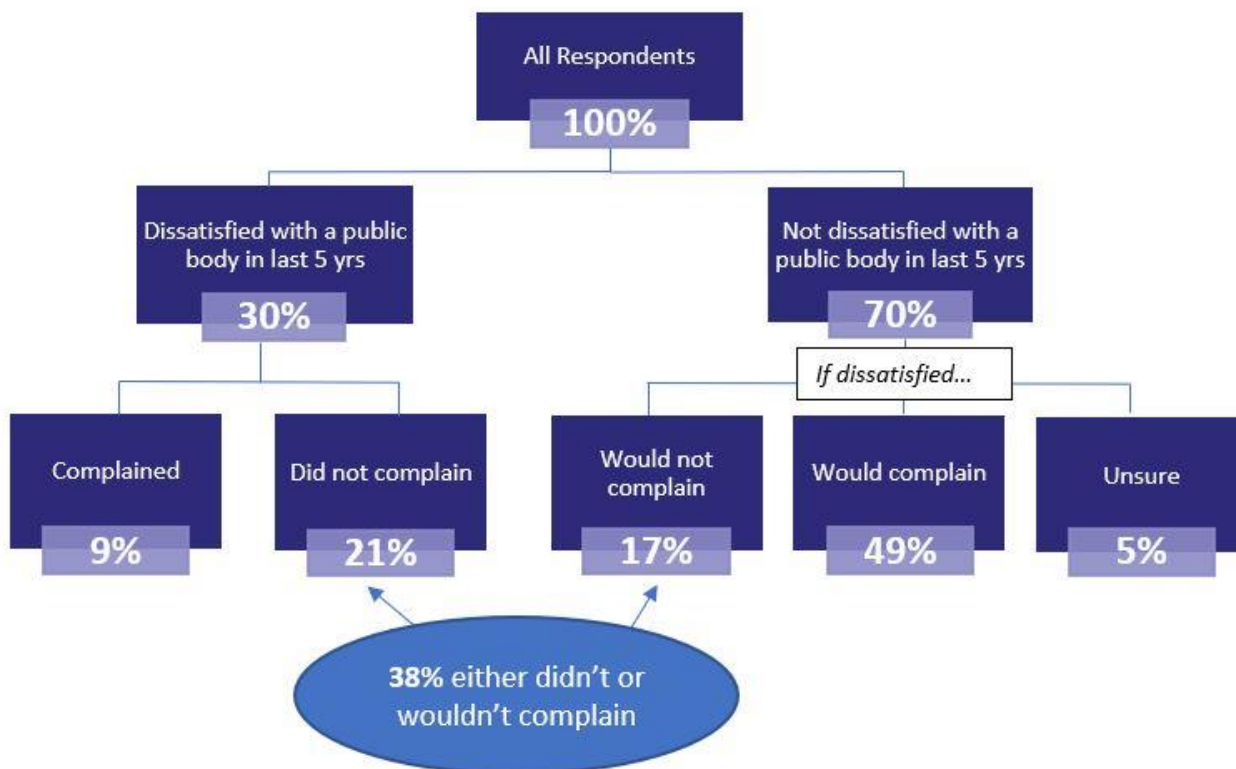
All Respondents
100%

Dissatisfied with a public body in last 5 yrs
30%

Not dissatisfied with a public body in last 5 yrs
70%

If dissatisfied...

Complained
9%

Did not complain
21%

Would not complain
17%

Would complain
49%

Unsure
5%

38% either didn't or wouldn't complain